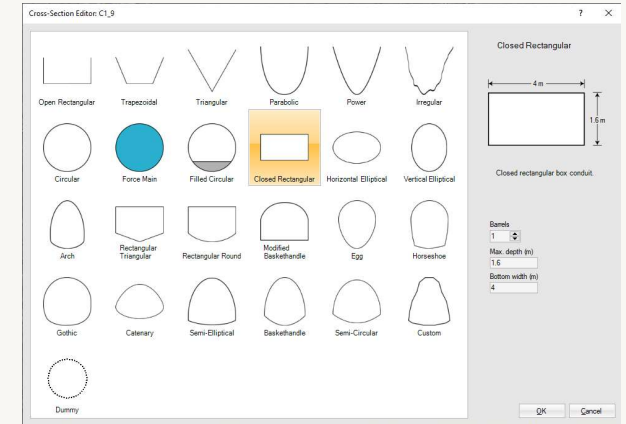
Cross-Section Editor: C1_9

?

×

Open Rectangular
Trapezoidal
Triangular
Parabolic
Power
Irregular

Circular
Force Main
Filled Circular
Closed Rectangular
Horizontal Elliptical
Vertical Elliptical

Arch
Rectangular Triangular
Rectangular Round
Modified Baskethandle
Egg
Horseshoe

Gothic
Catenary
Semi-Elliptical
Baskethandle
Semi-Circular
Custom

Dummy

Closed Rectangular

4 m

1.6 m

Closed rectangular box conduit.

Barrels
1
Max. depth (m)
1.6
Bottom width (m)
4

OK
Cancel